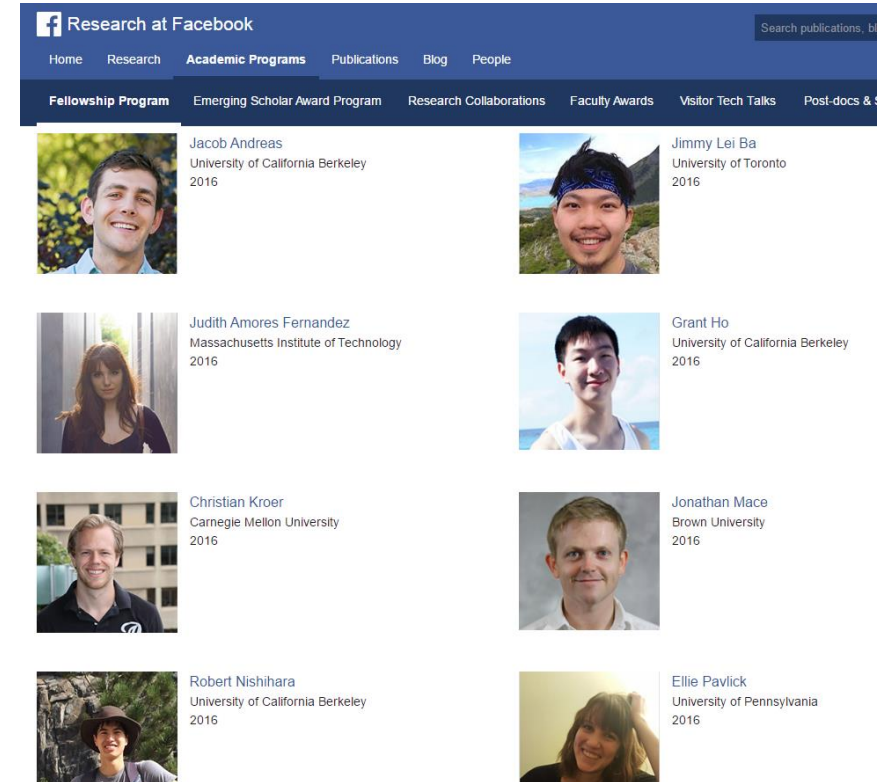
Research at Facebook

Search publications, bl

Home Research Academic Programs Publications Blog People

Fellowship Program Emerging Scholar Award Program Research Collaborations Faculty Awards Visitor Tech Talks Post-docs & S

Jacob Andreas
University of California Berkeley
2016

Jimmy Lei Ba
University of Toronto
2016

Judith Amores Fernandez
Massachusetts Institute of Technology
2016

Grant Ho
University of California Berkeley
2016

Christian Kroer
Carnegie Mellon University
2016

Jonathan Mace
Brown University
2016

Robert Nishihara
University of California Berkeley
2016

Ellie Pavlick
University of Pennsylvania
2016